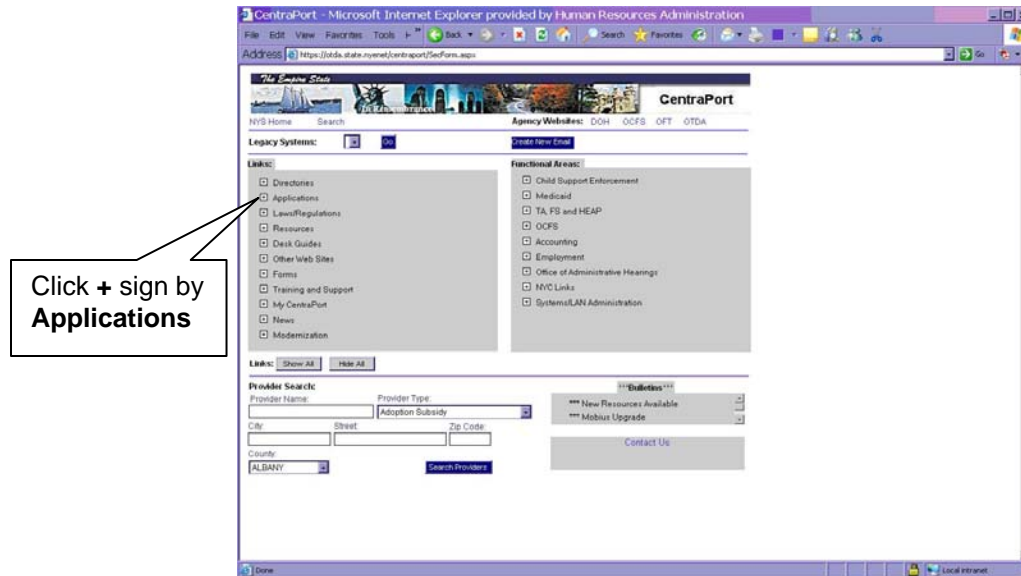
CentraPort - Microsoft Internet Explorer provided by Human Resources Administration

File Edit View Favorites Tools Help Back Search Favorites

Address https://otda.state.nyenet/centraport/SecForm.aspx Go

The Empire State

In Remembrance

CentraPort

NYS Home Search

Agency Websites: DOH OCFS OFT OTDA

Legacy Systems: Go

Create New Email

Links:

Directories
Applications
Laws/Regulations
Resources
Desk Guides
Other Web Sites
Forms
Training and Support
My CentraPort
News
Modernization

Functional Areas:

Child Support Enforcement
Medicaid
TA, FS and HEAP
OCFS
Accounting
Employment
Office of Administrative Hearings
NYC Links
Systems/LAN Administration

Click **+** sign by **Applications**

Links: Show All Hide All

Provider Search:

Provider Name: Provider Type: Adoption Subsidy

City: Street: Zip Code:

County: ALBANY

Search Providers

***Bulletins***

*** New Resources Available
*** Mobius Upgrade

Contact Us

Done

Local intranet